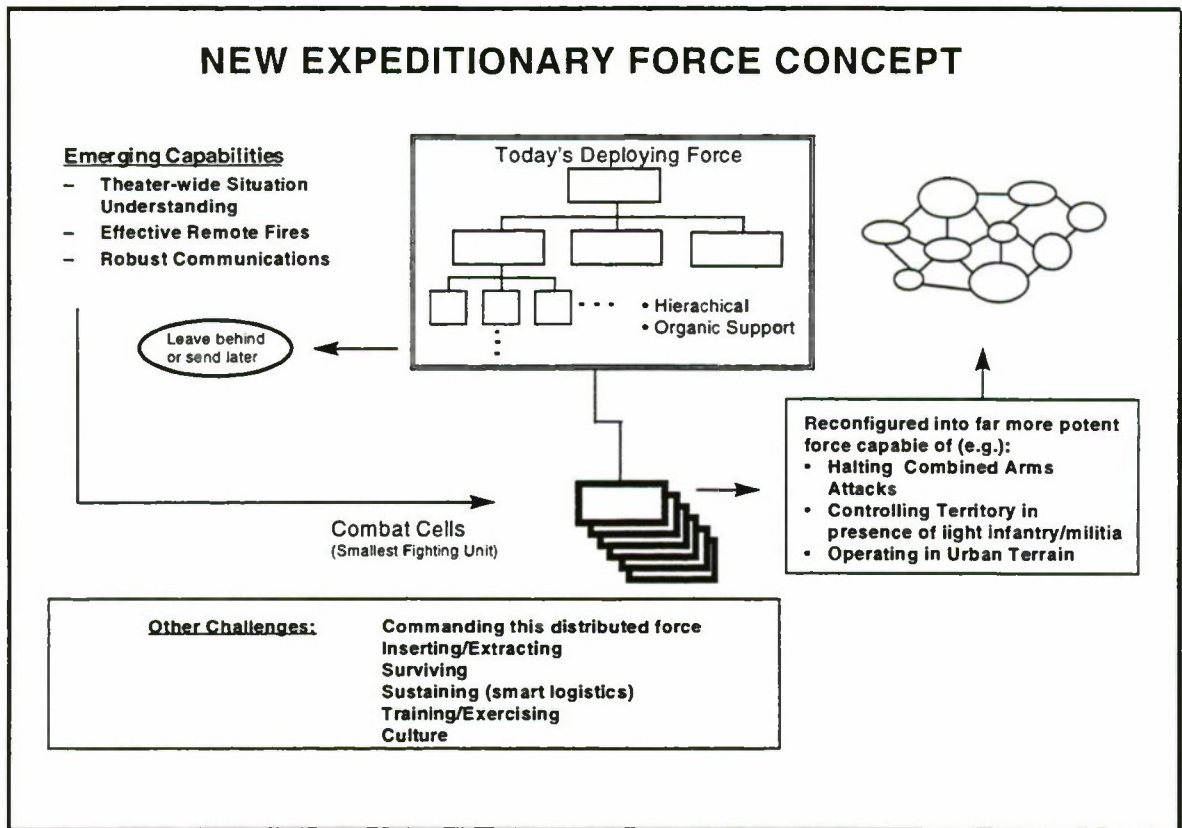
NEW EXPEDITIONARY FORCE CONCEPT

Emerging Capabilities
– Theater-wide Situation Understanding
– Effective Remote Fires
– Robust Communications

Today's Deploying Force

• Hierachical
• Organic Support

Leave behind or send later

Combat Cells
(Smallest Fighting Unit)

Reconfigured into far more potent force capabie of (e.g.):
• Halting Combined Arms Attacks
• Controlling Territory in presence of light infantry/militia
• Operating in Urban Terrain

Other Challenges:
Commanding this distributed force
Inserting/Extracting
Surviving
Sustaining (smart logistics)
Training/Exercising
Culture